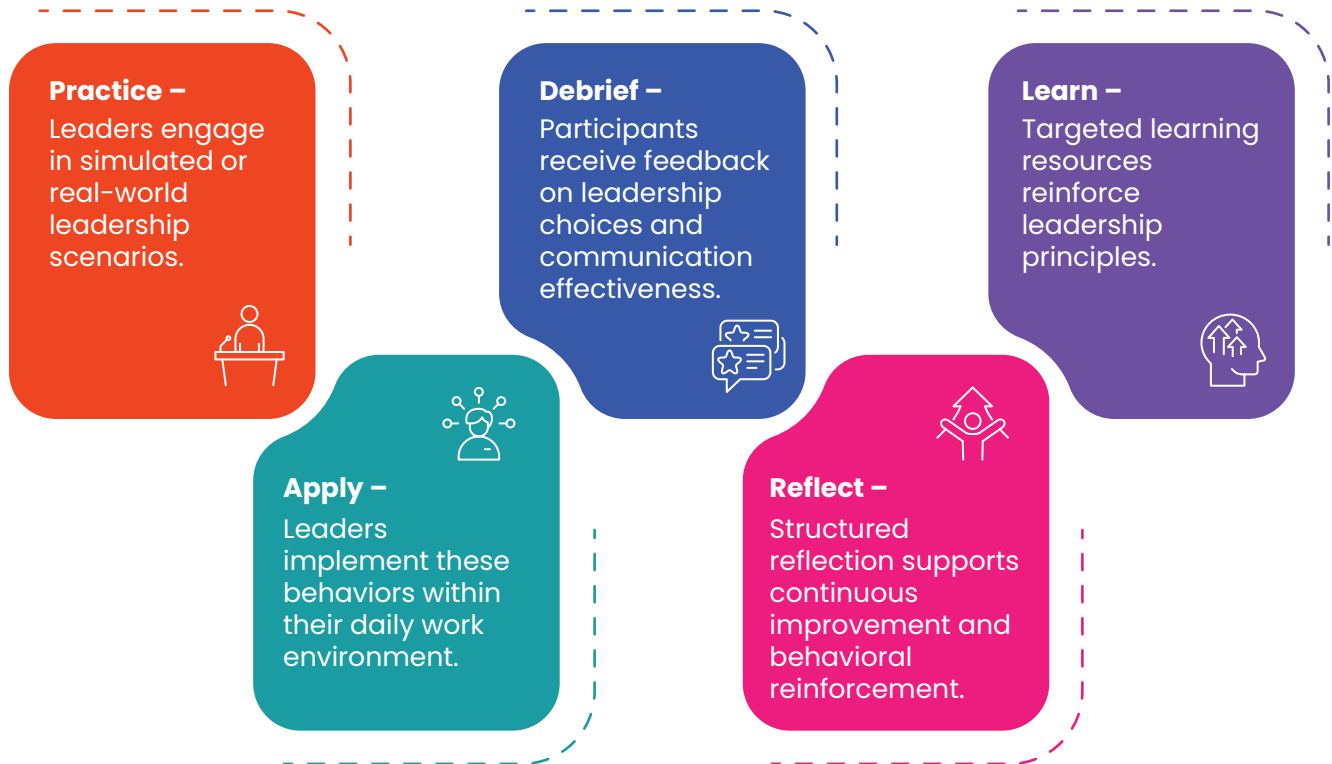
Practice –
Leaders engage in simulated or real-world leadership scenarios.

Apply –
Leaders implement these behaviors within their daily work environment.

Debrief –
Participants receive feedback on leadership choices and communication effectiveness.

Reflect –
Structured reflection supports continuous improvement and behavioral reinforcement.

Learn –
Targeted learning resources reinforce leadership principles.